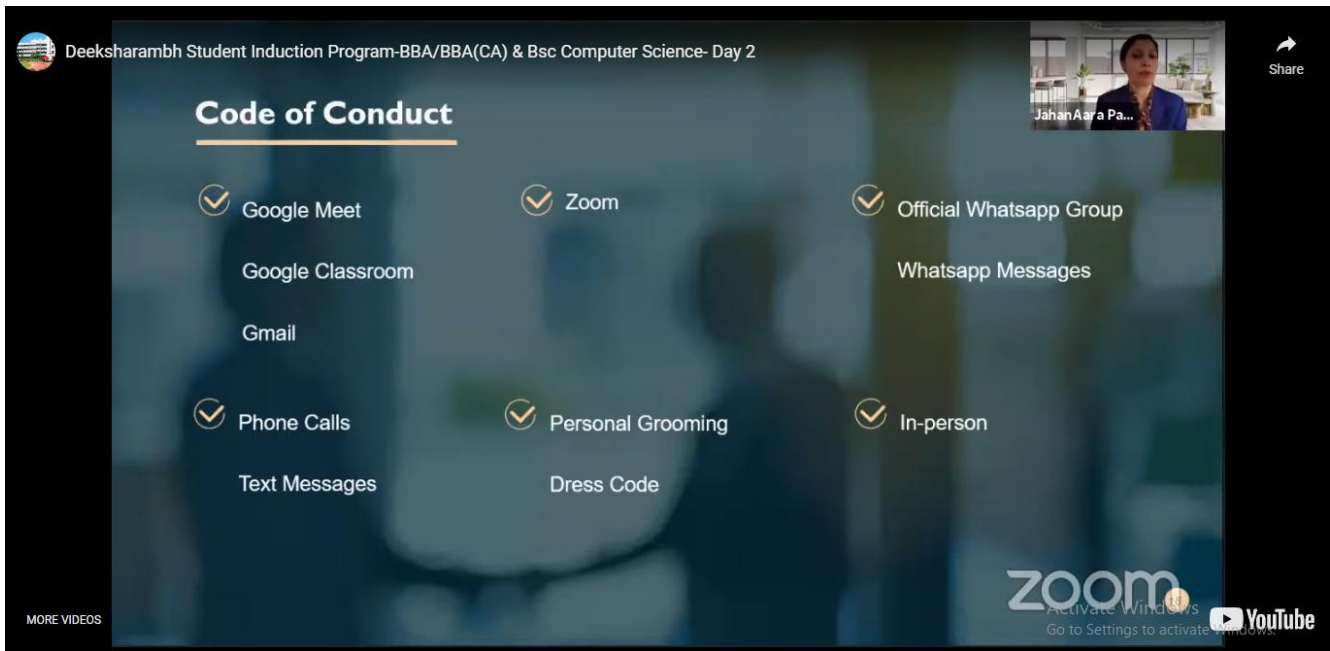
Deeksharambh Student Induction Program-BBA/BBA(CA) & Bsc Computer Science- Day 2

Share

JahanAara Pa...

Code of Conduct

Google Meet

Google Classroom

Gmail

Zoom

Official Whatsapp Group

Whatsapp Messages

Phone Calls

Text Messages

Personal Grooming

Dress Code

In-person

zoom

Activate Windows
Go to Settings to activate Windows.

MORE VIDEOS

YouTube